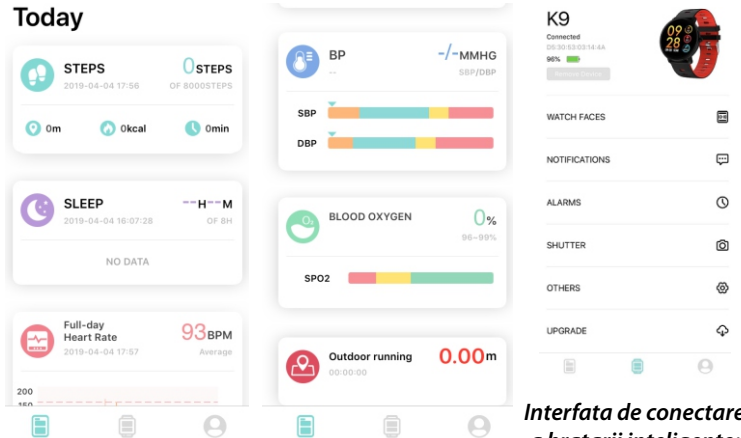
Today

STEPS
0STEPS
2019-04-04 17:56
OF 8000STEPS
0m
0kcal
0min

SLEEP
--H--M
2019-04-04 16:07:28
OF 8H
NO DATA

Full-day Heart Rate
93BPM
2019-04-04 17:57
Average
200
150

BP
-/-MMHG
--
SBP/DBP
SBP
DBP

BLOOD OXYGEN
0%
96~99%
SPO2

Outdoor running
0.00m
00:00:00

K9
Connected
D5:30:53:03:14:4A
96%
Remove Device
09
28

WATCH FACES
NOTIFICATIONS
ALARMS
SHUTTER
OTHERS
UPGRADE

Interfata de conectare
a bratarii inteligente